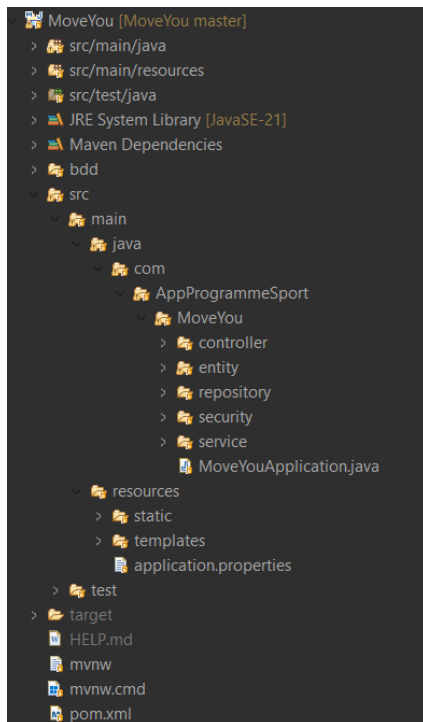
MoveYou [MoveYou master]
src/main/java
src/main/resources
src/test/java
JRE System Library [JavaSE-21]
Maven Dependencies
bdd
src
main
java
com
AppProgrammeSport
MoveYou
controller
entity
repository
security
service
MoveYouApplication.java
resources
static
templates
application.properties
test
target
HELP.md
mvnw
mvnw.cmd
pom.xml